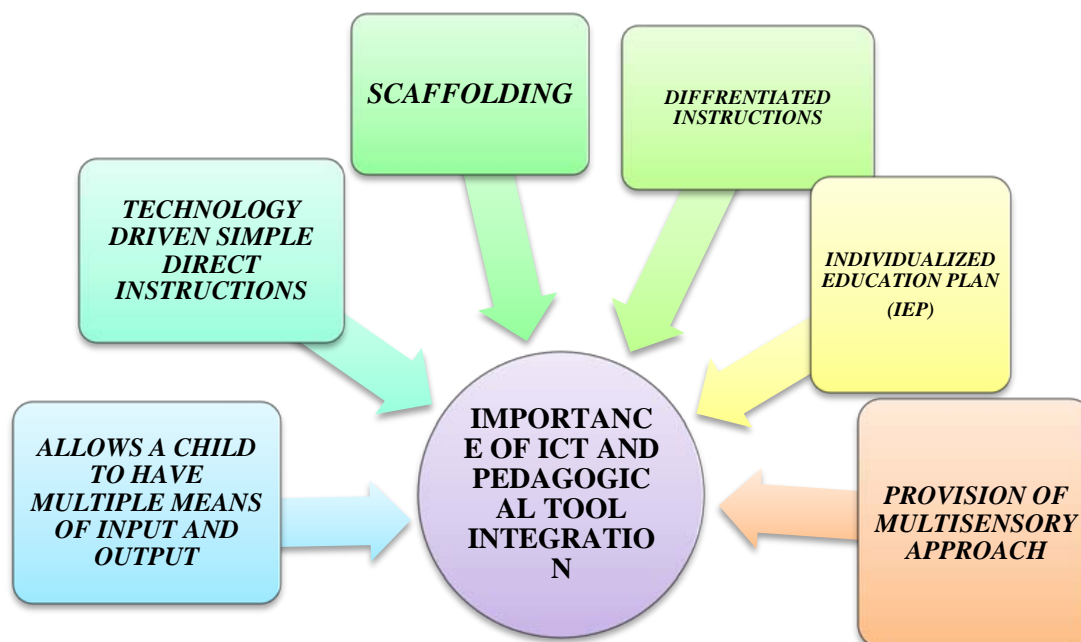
SCAFFOLDING

DIFFRENTIATED INSTRUCTIONS

TECHNOLOGY DRIVEN SIMPLE DIRECT INSTRUCTIONS

INDIVIDUALIZED EDUCATION PLAN (IEP)

ALLOWS A CHILD TO HAVE MULTIPLE MEANS OF INPUT AND OUTPUT

IMPORTANC E OF ICT AND PEDAGOGIC AL TOOL INTEGRATIO N

PROVISION OF MULTISENSORY APPROACH